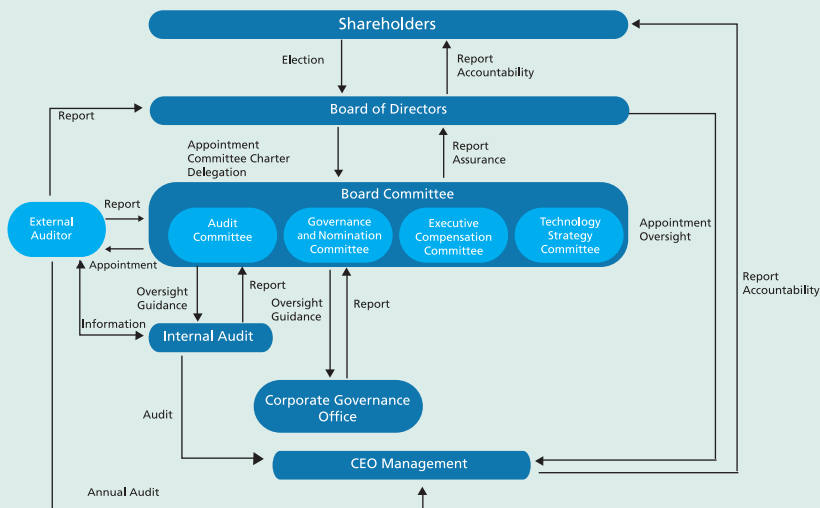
Shareholders

Election

Report
Accountability

Report

Board of Directors

Appointment
Committee Charter
Delegation

Report
Assurance

Board Committee

External Auditor

Report

Audit Committee

Governance and Nomination Committee

Executive Compensation Committee

Technology Strategy Committee

Appointment
Oversight

Appointment

Report
Accountability

Oversight
Guidance

Report

Oversight
Guidance

Report

Information

Internal Audit

Audit

Corporate Governance Office

CEO Management

Annual Audit